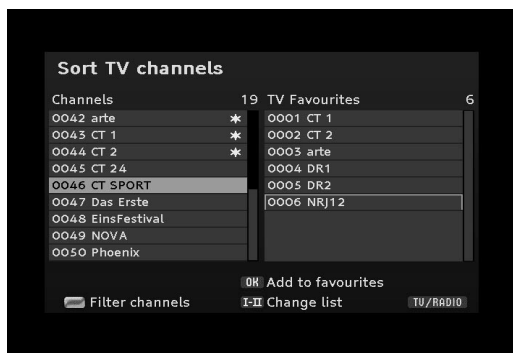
Sort TV channels

| Channels | 19 |
|---|---|
| 0042 arte | * |
| 0043 CT 1 | * |
| 0044 CT 2 | * |
| 0045 CT 24 | |
| 0046 CT SPORT | |
| 0047 Das Erste | |
| 0048 EinsFestival | |
| 0049 NOVA | |
| 0050 Phoenix | |

| TV Favourites | 6 |
|---|---|
| 0001 CT 1 | |
| 0002 CT 2 | |
| 0003 arte | |
| 0004 DR1 | |
| 0005 DR2 | |
| 0006 NRJ12 | |

OK Add to favourites
Filter channels
I-II Change list
TV/RADIO